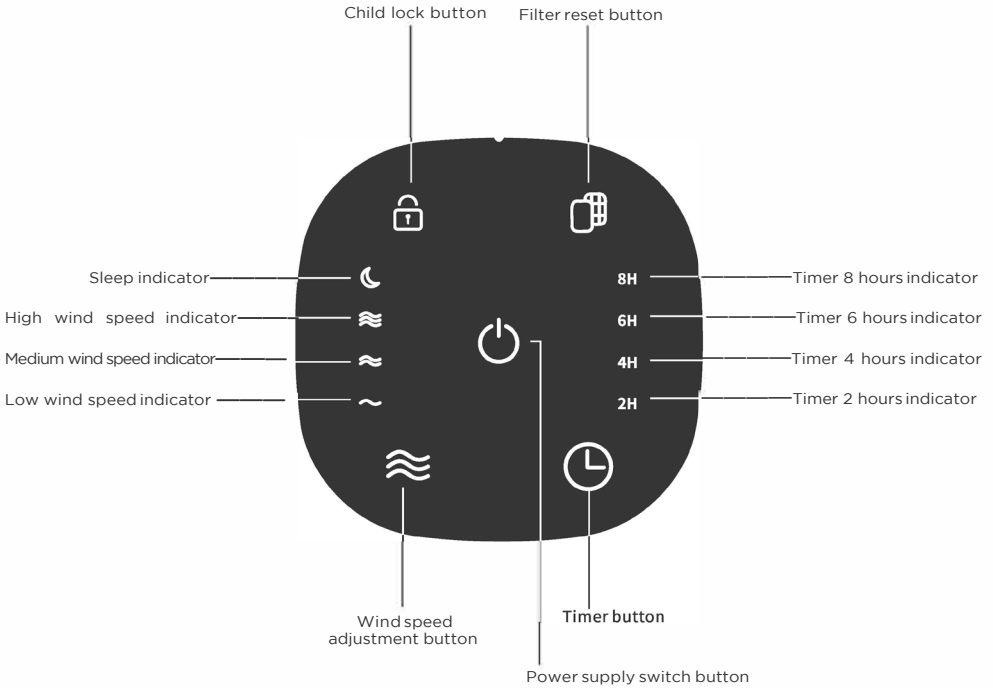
Child lock button

Filter reset button

Sleep indicator

High wind speed indicator

Medium wind speed indicator

Low wind speed indicator

8H

6H

4H

2H

Timer 8 hours indicator

Timer 6 hours indicator

Timer 4 hours indicator

Timer 2 hours indicator

Wind speed adjustment button

Timer button

Power supply switch button